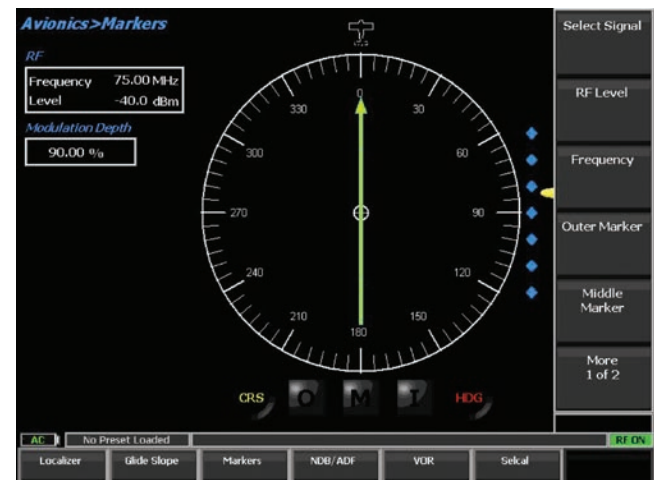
Avionics>Markers

RF

| Frequency | 75.00 MHz |
|---|---|
| Level | -40.0 dBm |

Modulation Depth

90.00 %

0
30
60
90
120
150
180
210
240
270
300
330

CRS
O
M
I
HDG

Select Signal

RF Level

Frequency

Outer Marker

Middle Marker

More 1 of 2

AC
No Preset Loaded
RF ON

Localizer
Glide Slope
Markers
NDB/ADF
VOR
Selcal